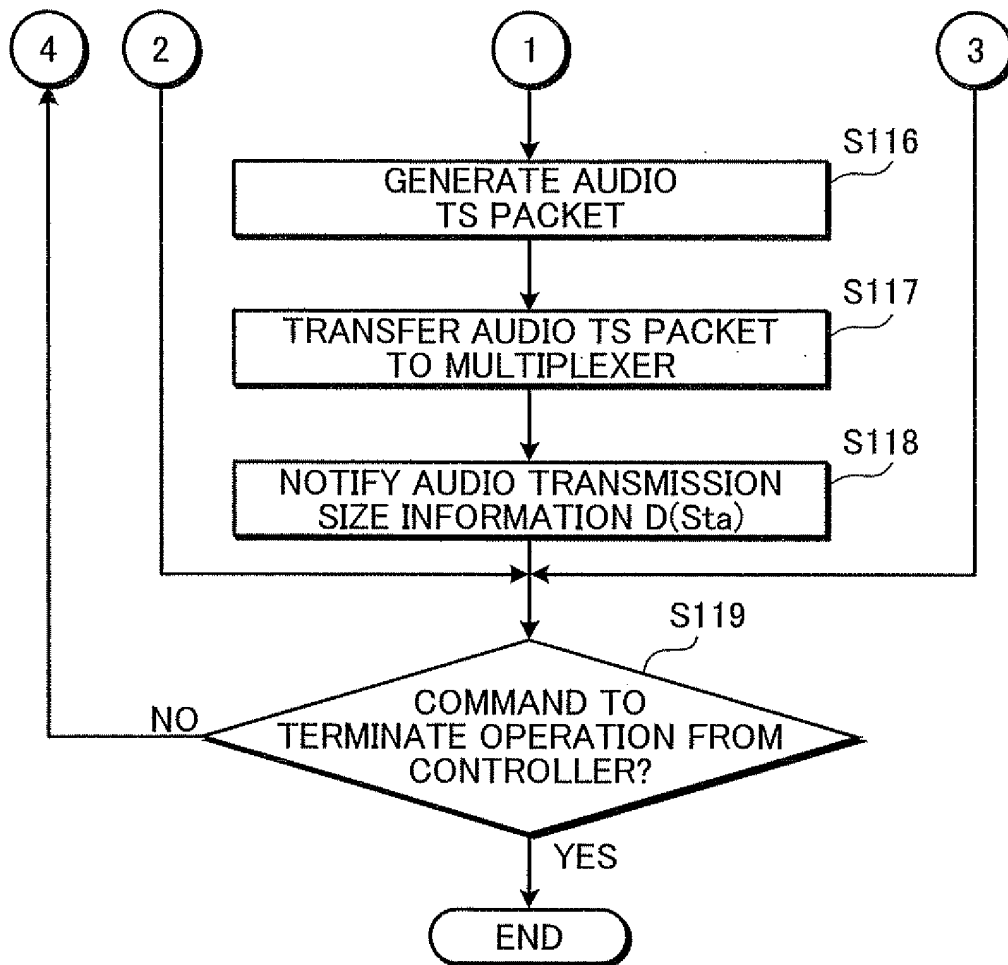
4

2

1

3

S116
GENERATE AUDIO TS PACKET

S117
TRANSFER AUDIO TS PACKET TO MULTIPLEXER

S118
NOTIFY AUDIO TRANSMISSION SIZE INFORMATION D(Sta)

S119
COMMAND TO TERMINATE OPERATION FROM CONTROLLER?

NO

YES

END